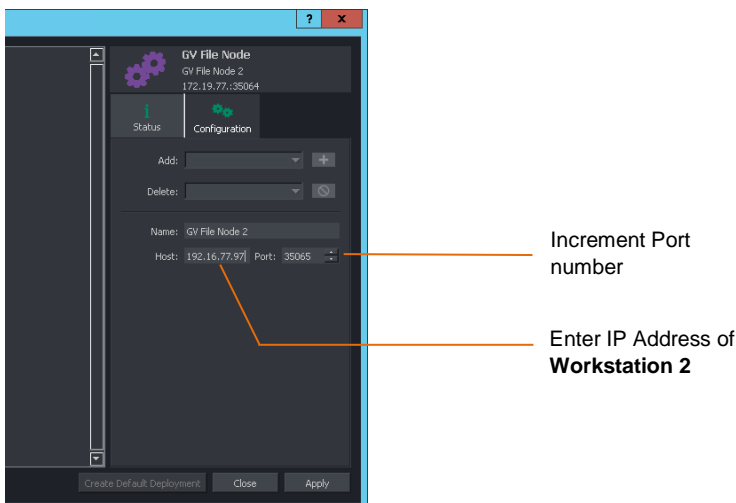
?
x
GV File Node
GV File Node 2
172.19.77.:35064
Status
Configuration
Add:
Delete:
Name: GV File Node 2
Host: 192.16.77.97
Port: 35065
Create Default Deployment
Close
Apply

Increment Port number

Enter IP Address of **Workstation 2**